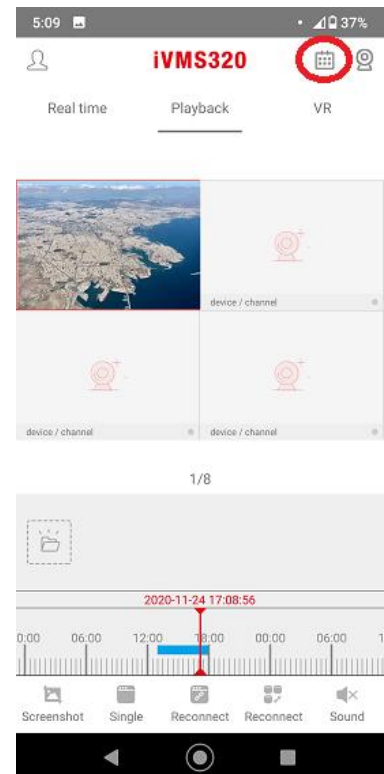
5:09

37%

iVMS320

Real time Playback VR

device / channel

device / channel

device / channel

1/8

2020-11-24 17:08:56

0:00 06:00 12:00 18:00 00:00 06:00 1

Screenshot Single Reconnect Reconnect Sound